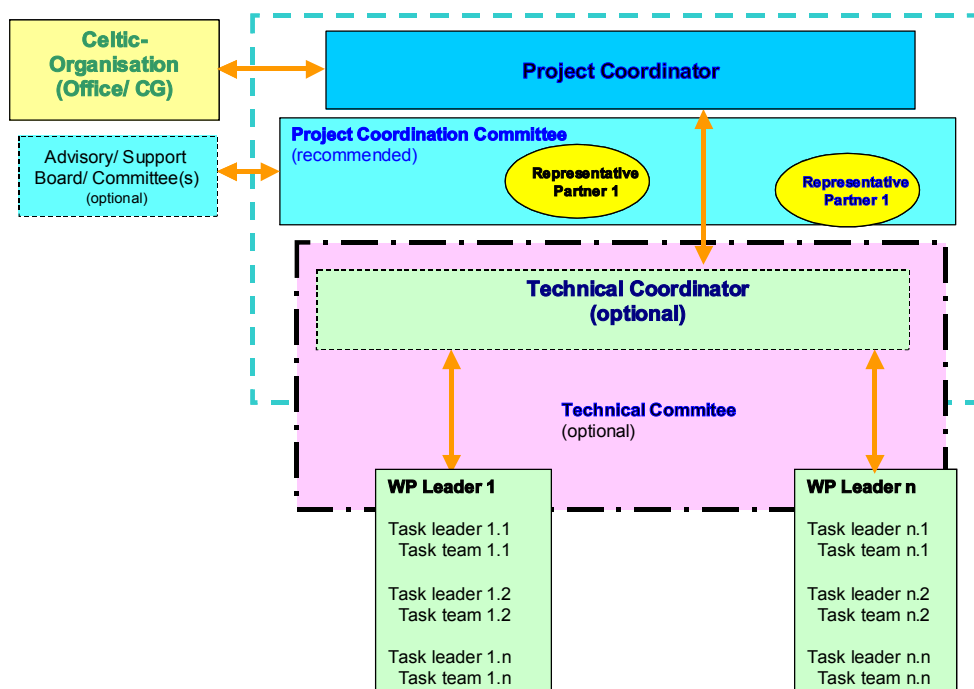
Celtic-Organisation (Office/ CG)

Project Coordinator

Advisory/ Support Board/ Committee(s) (optional)

Project Coordination Committee (recommended)

Representative Partner 1

Representative Partner 1

Technical Coordinator (optional)

Technical Commitee (optional)

WP Leader 1

Task leader 1.1
Task team 1.1

Task leader 1.2
Task team 1.2

Task leader 1.n
Task team 1.n

WP Leader n

Task leader n.1
Task team n.1

Task leader n.2
Task team n.2

Task leader n.n
Task team n.n